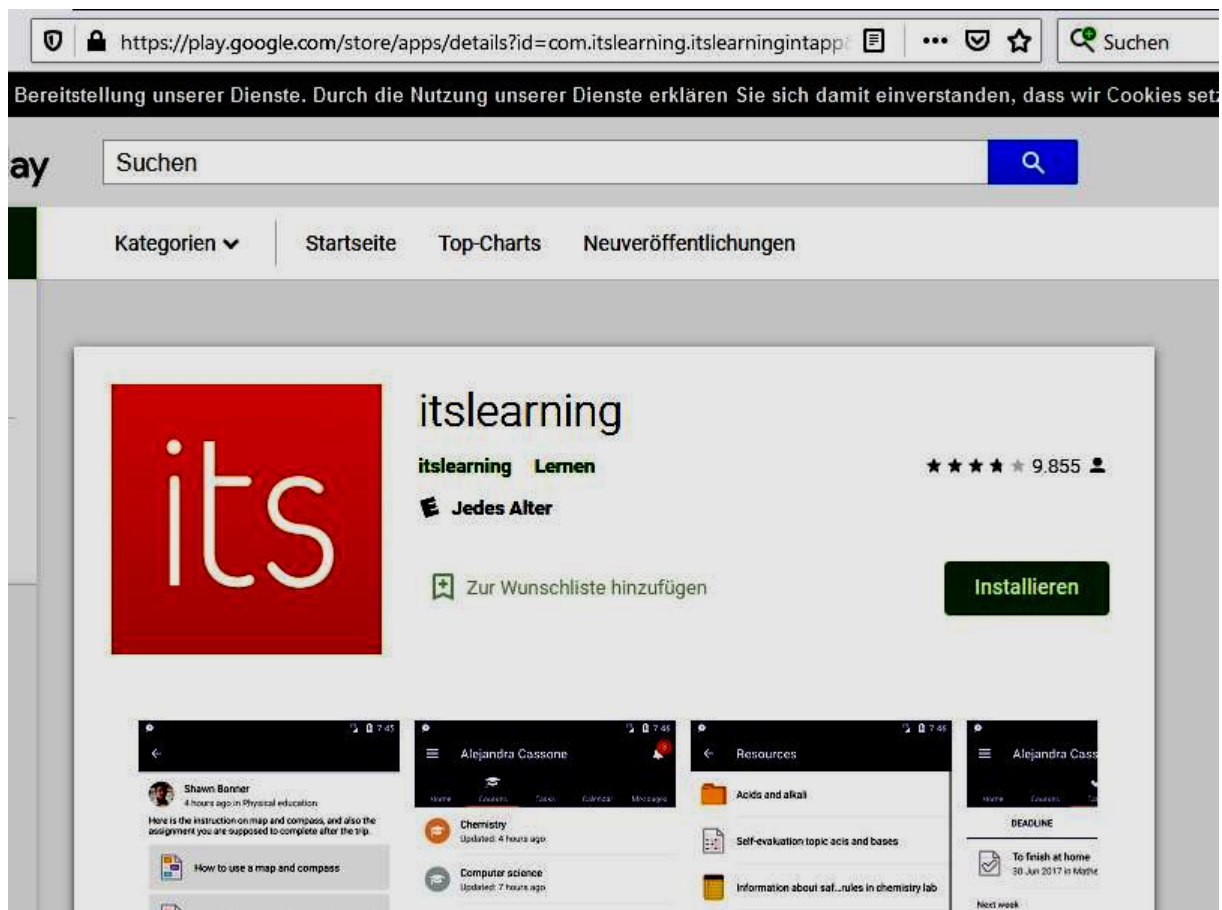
https://play.google.com/store/apps/details?id=com.itslearning.itslearningintapp

Suchen

Bereitstellung unserer Dienste. Durch die Nutzung unserer Dienste erklären Sie sich damit einverstanden, dass wir Cookies setz

ay

Suchen

Kategorien

Startseite

Top-Charts

Neuveröffentlichungen

its

itslearning

itslearning Lernen

9.855

Jedes Alter

Zur Wunschliste hinzufügen

Installieren

7:45

Shawn Banner
4 hours ago in Physical education

Here is the instruction on map and compass, and also the assignment you are supposed to complete after the trip.

How to use a map and compass

7:45

Alejandra Cassone

Home Courses Tasks Calendar Messages

Chemistry
Updated: 4 hours ago

Computer science
Updated: 7 hours ago

7:45

Resources

Acids and alkali

Self-evaluation topic acis and bases

Information about saf...rules in chemistry lab

Alejandra Cass

Home Courses

DEADLINE

To finish at home
30 Jun 2017 in Mathe

Next week